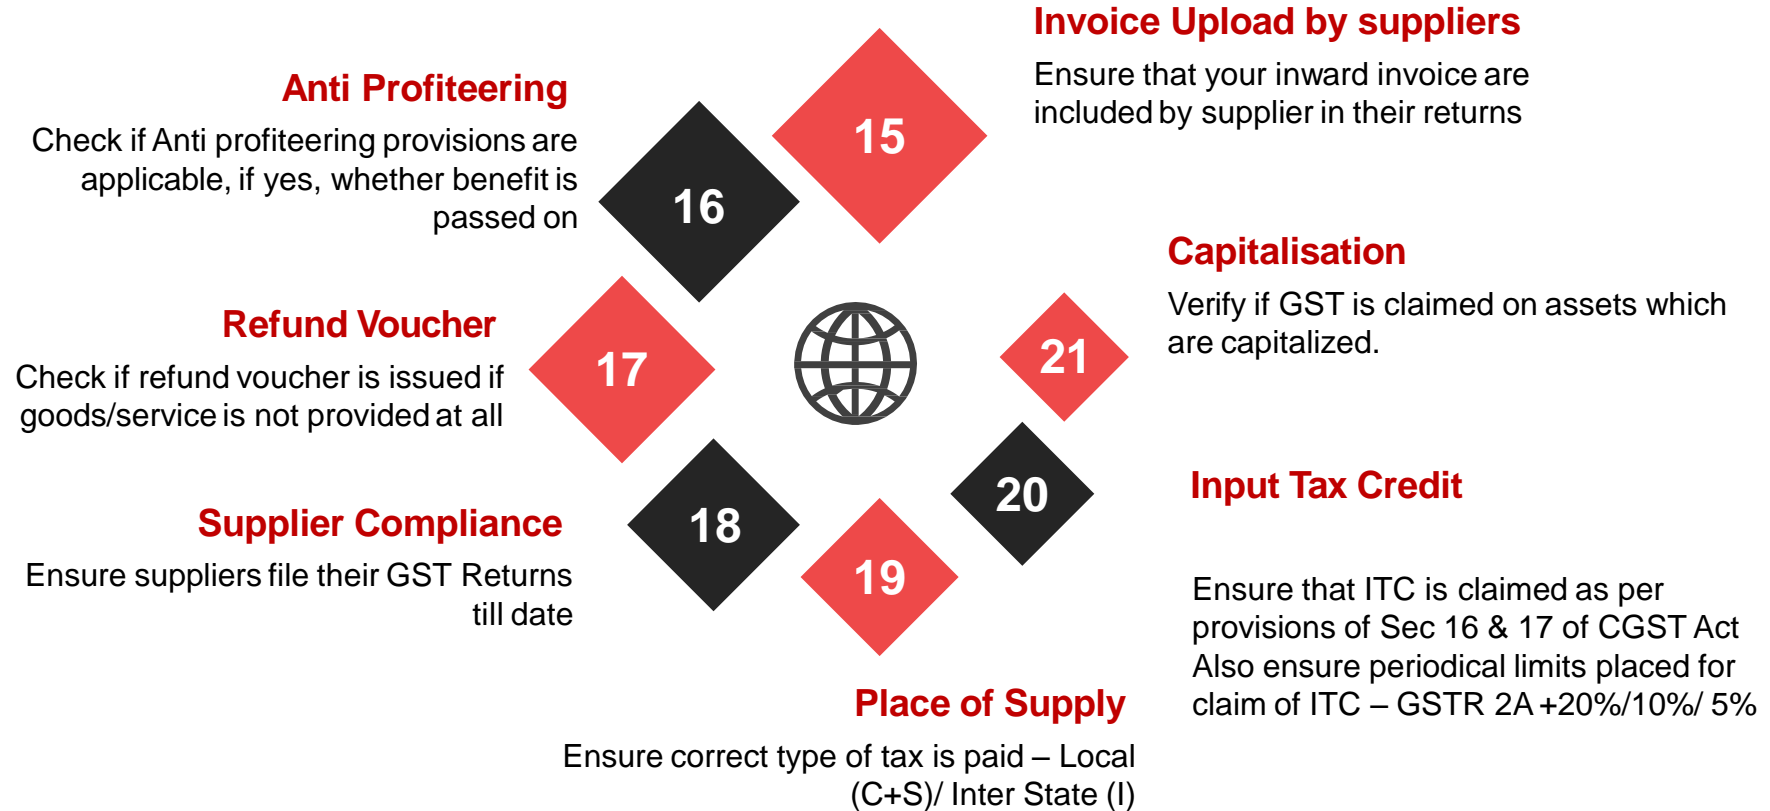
Invoice Upload by suppliers
Ensure that your inward invoice are included by supplier in their returns

Anti Profiteering
Check if Anti profiteering provisions are applicable, if yes, whether benefit is passed on

15

16

Capitalisation
Verify if GST is claimed on assets which are capitalized.

Refund Voucher
Check if refund voucher is issued if goods/service is not provided at all

17

21

20

Input Tax Credit

Supplier Compliance
Ensure suppliers file their GST Returns till date

18

19

Ensure that ITC is claimed as per provisions of Sec 16 & 17 of CGST Act Also ensure periodical limits placed for claim of ITC – GSTR 2A +20%/10%/ 5%

Place of Supply
Ensure correct type of tax is paid – Local (C+S)/ Inter State (I)